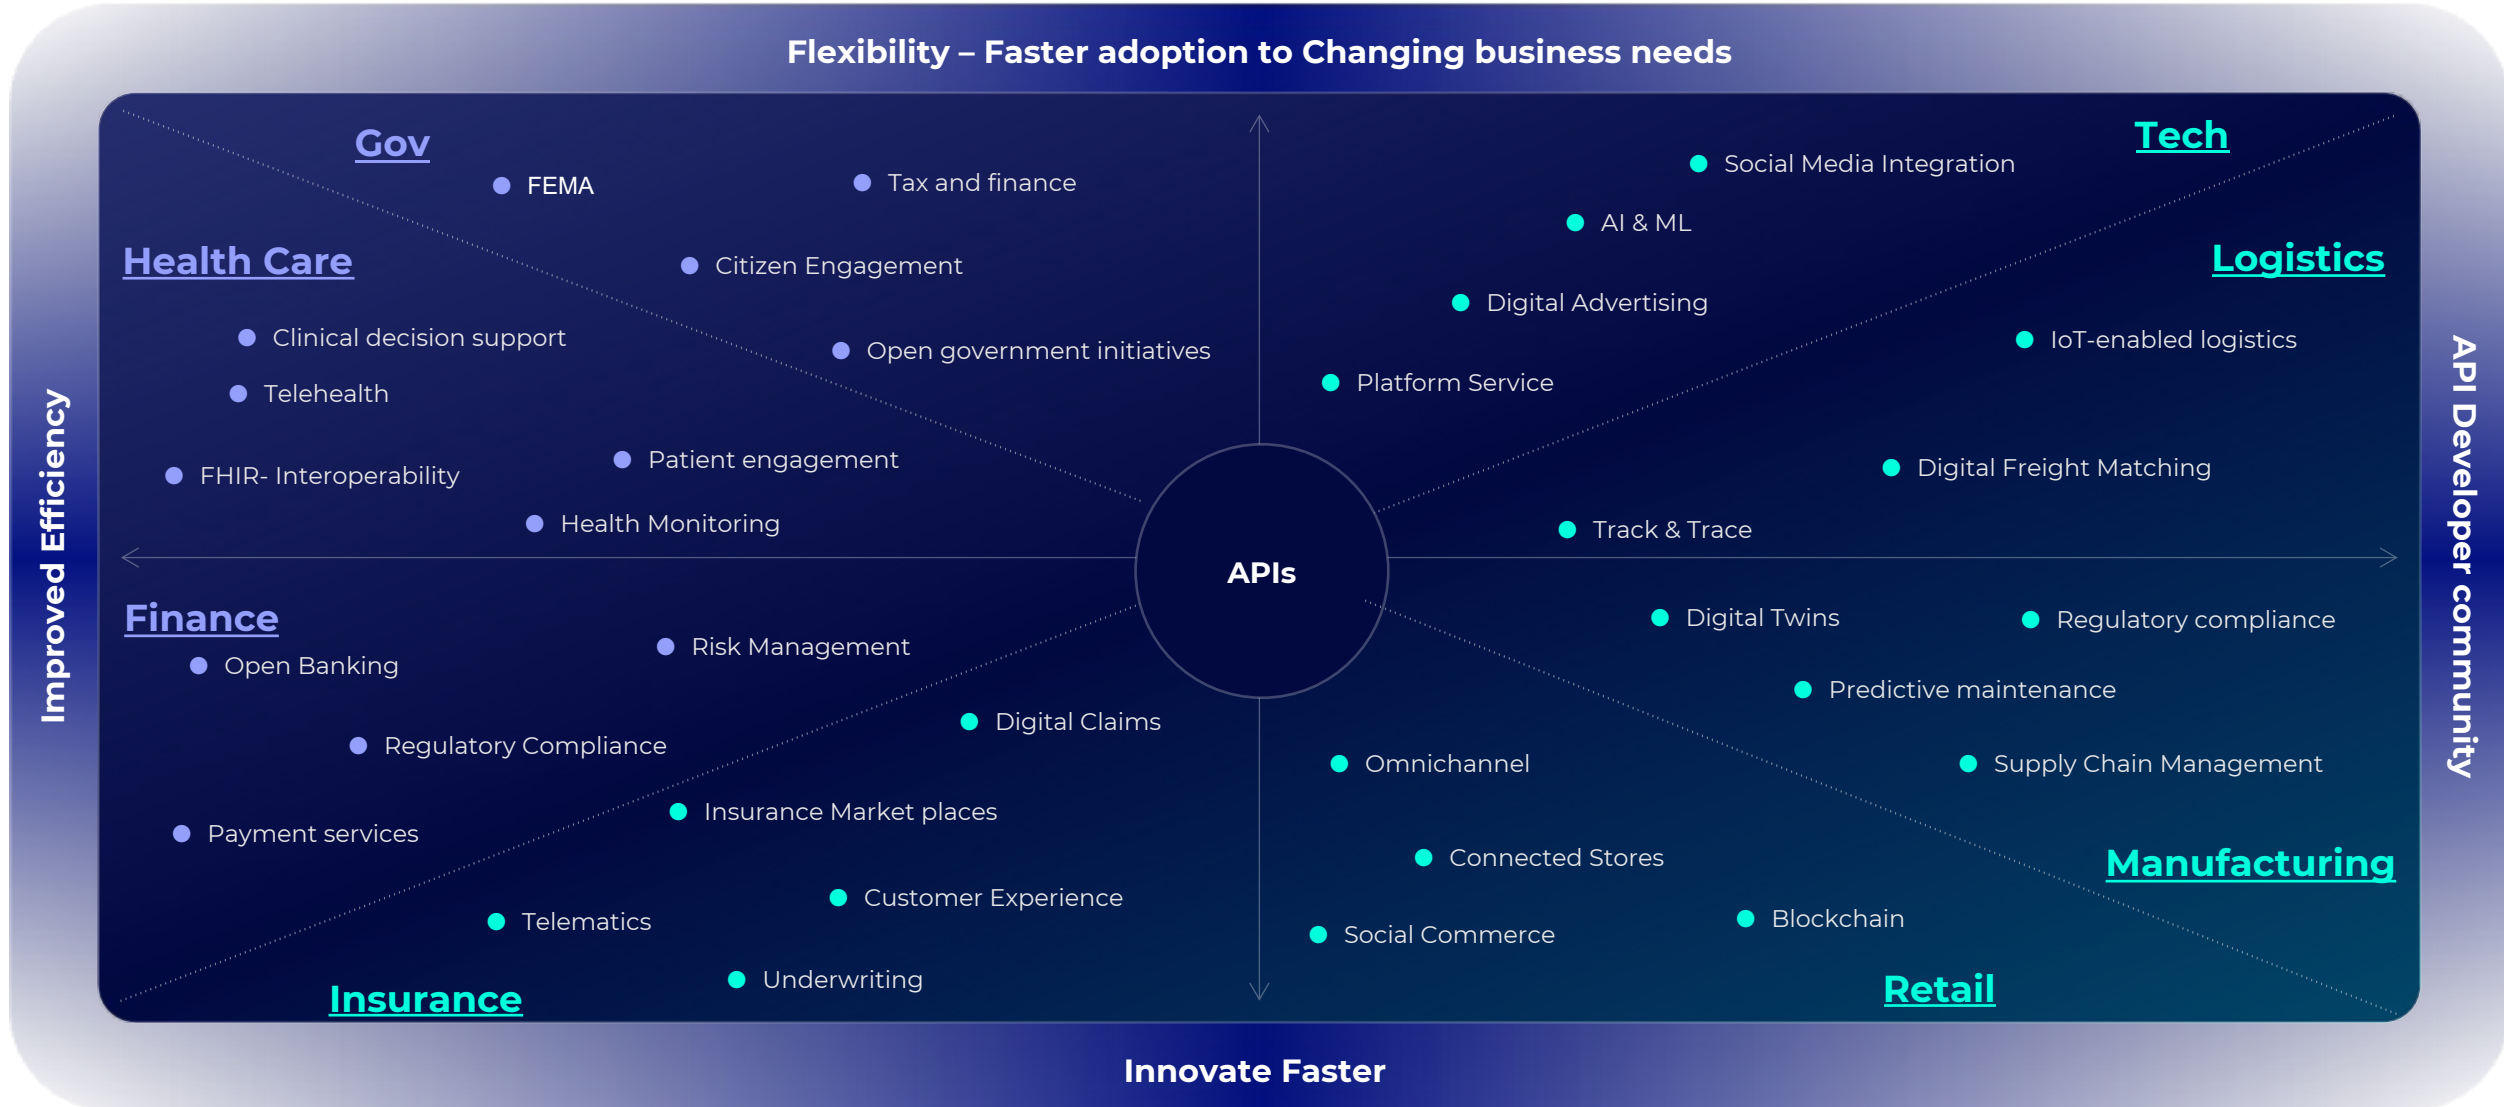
Flexibility – Faster adoption to Changing business needs

Improved Efficiency

Gov
FEMA
Tax and finance
Citizen Engagement
Open government initiatives

Health Care
Clinical decision support
Telehealth
FHIR- Interoperability
Patient engagement
Health Monitoring

Tech
Social Media Integration
AI & ML
Digital Advertising
Platform Service

Logistics
IoT-enabled logistics
Digital Freight Matching
Track & Trace

APIs

Finance
Open Banking
Risk Management
Regulatory Compliance
Payment services

Digital Claims
Insurance Market places
Customer Experience
Telematics
Underwriting
Insurance

Digital Twins
Regulatory compliance
Predictive maintenance
Supply Chain Management
Manufacturing

Omnichannel
Connected Stores
Social Commerce
Blockchain
Retail

API Developer community

Innovate Faster